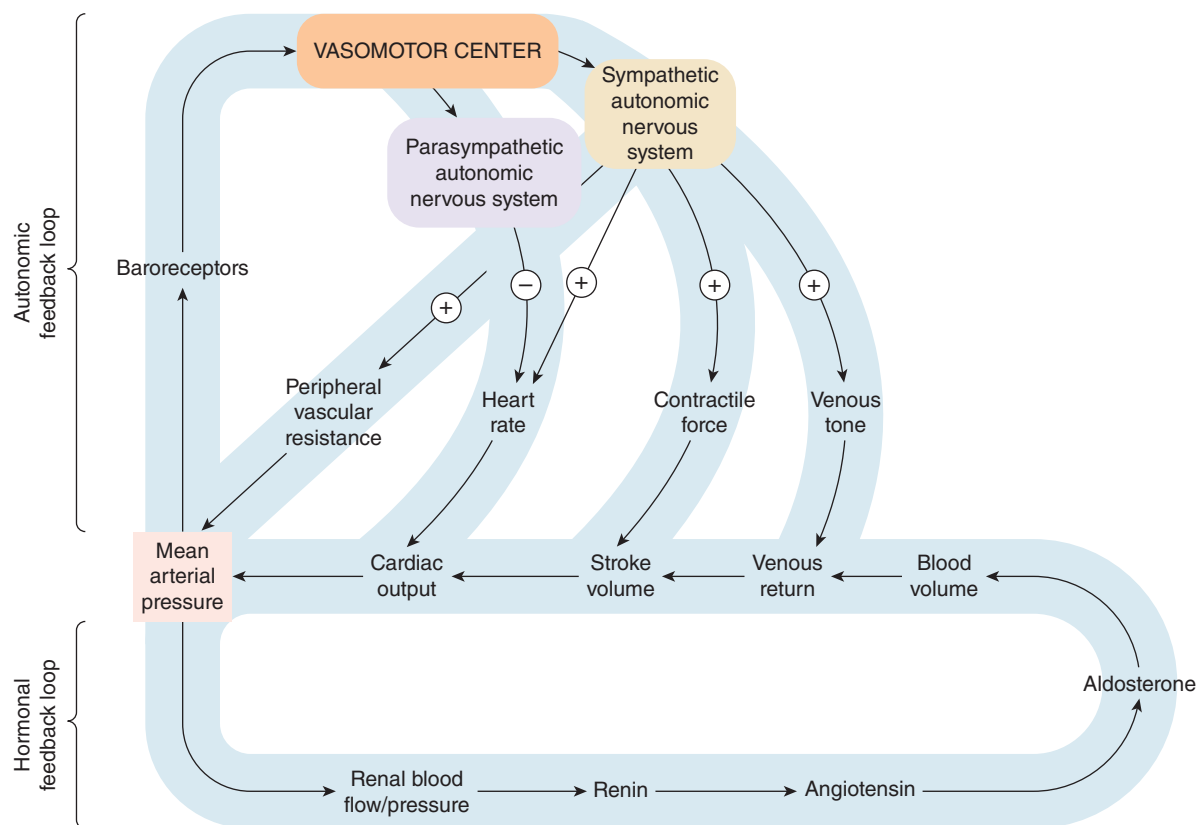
Autonomic feedback loop

VASOMOTOR CENTER

Sympathetic autonomic nervous system

Parasympathetic autonomic nervous system

Baroreceptors

+

−

+

+

+

Peripheral vascular resistance

Heart rate

Contractile force

Venous tone

Mean arterial pressure

Cardiac output

Stroke volume

Venous return

Blood volume

Hormonal feedback loop

Aldosterone

Renal blood flow/pressure

Renin

Angiotensin